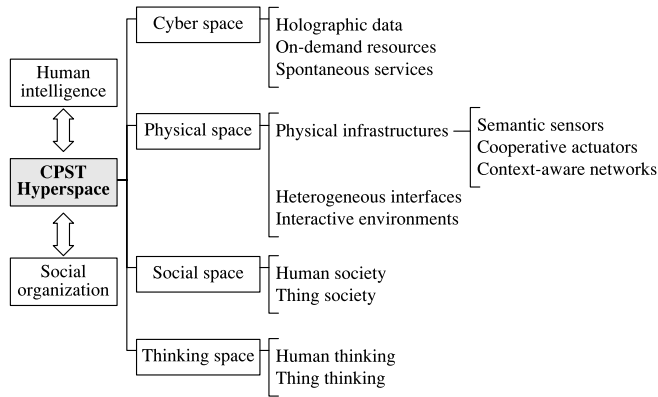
Human intelligence

CPST Hyperspace

Social organization

Cyber space
Holographic data
On-demand resources
Spontaneous services

Physical space
Physical infrastructures
Semantic sensors
Cooperative actuators
Context-aware networks
Heterogeneous interfaces
Interactive environments

Social space
Human society
Thing society

Thinking space
Human thinking
Thing thinking